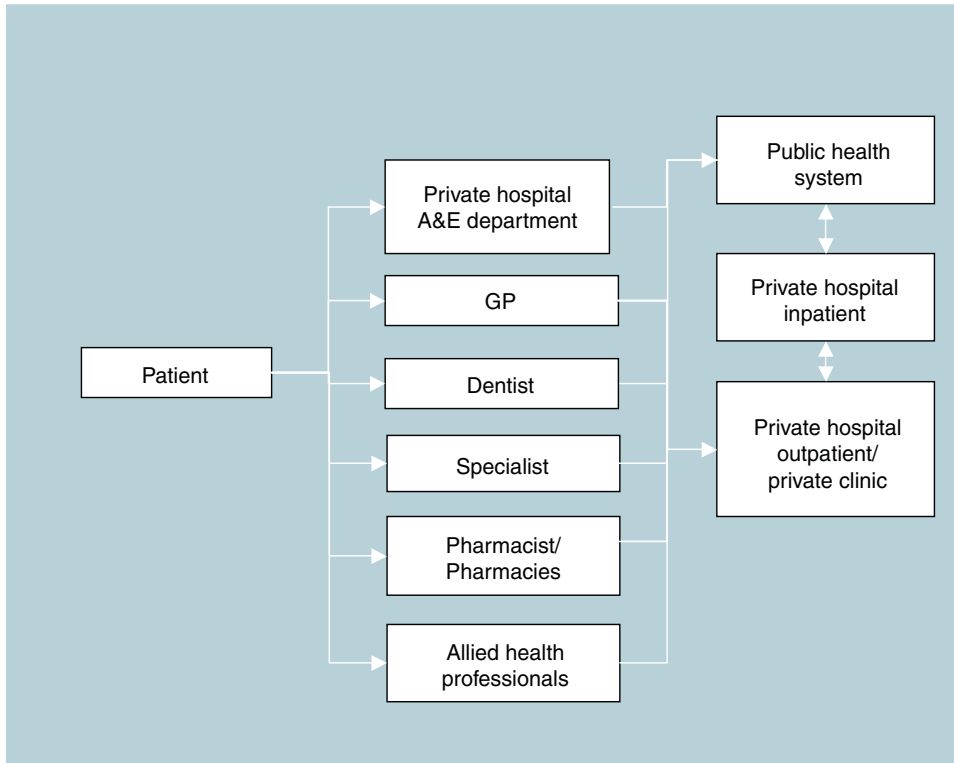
Patient

Private hospital A&E department

GP

Dentist

Specialist

Pharmacist/ Pharmacies

Allied health professionals

Public health system

Private hospital inpatient

Private hospital outpatient/ private clinic